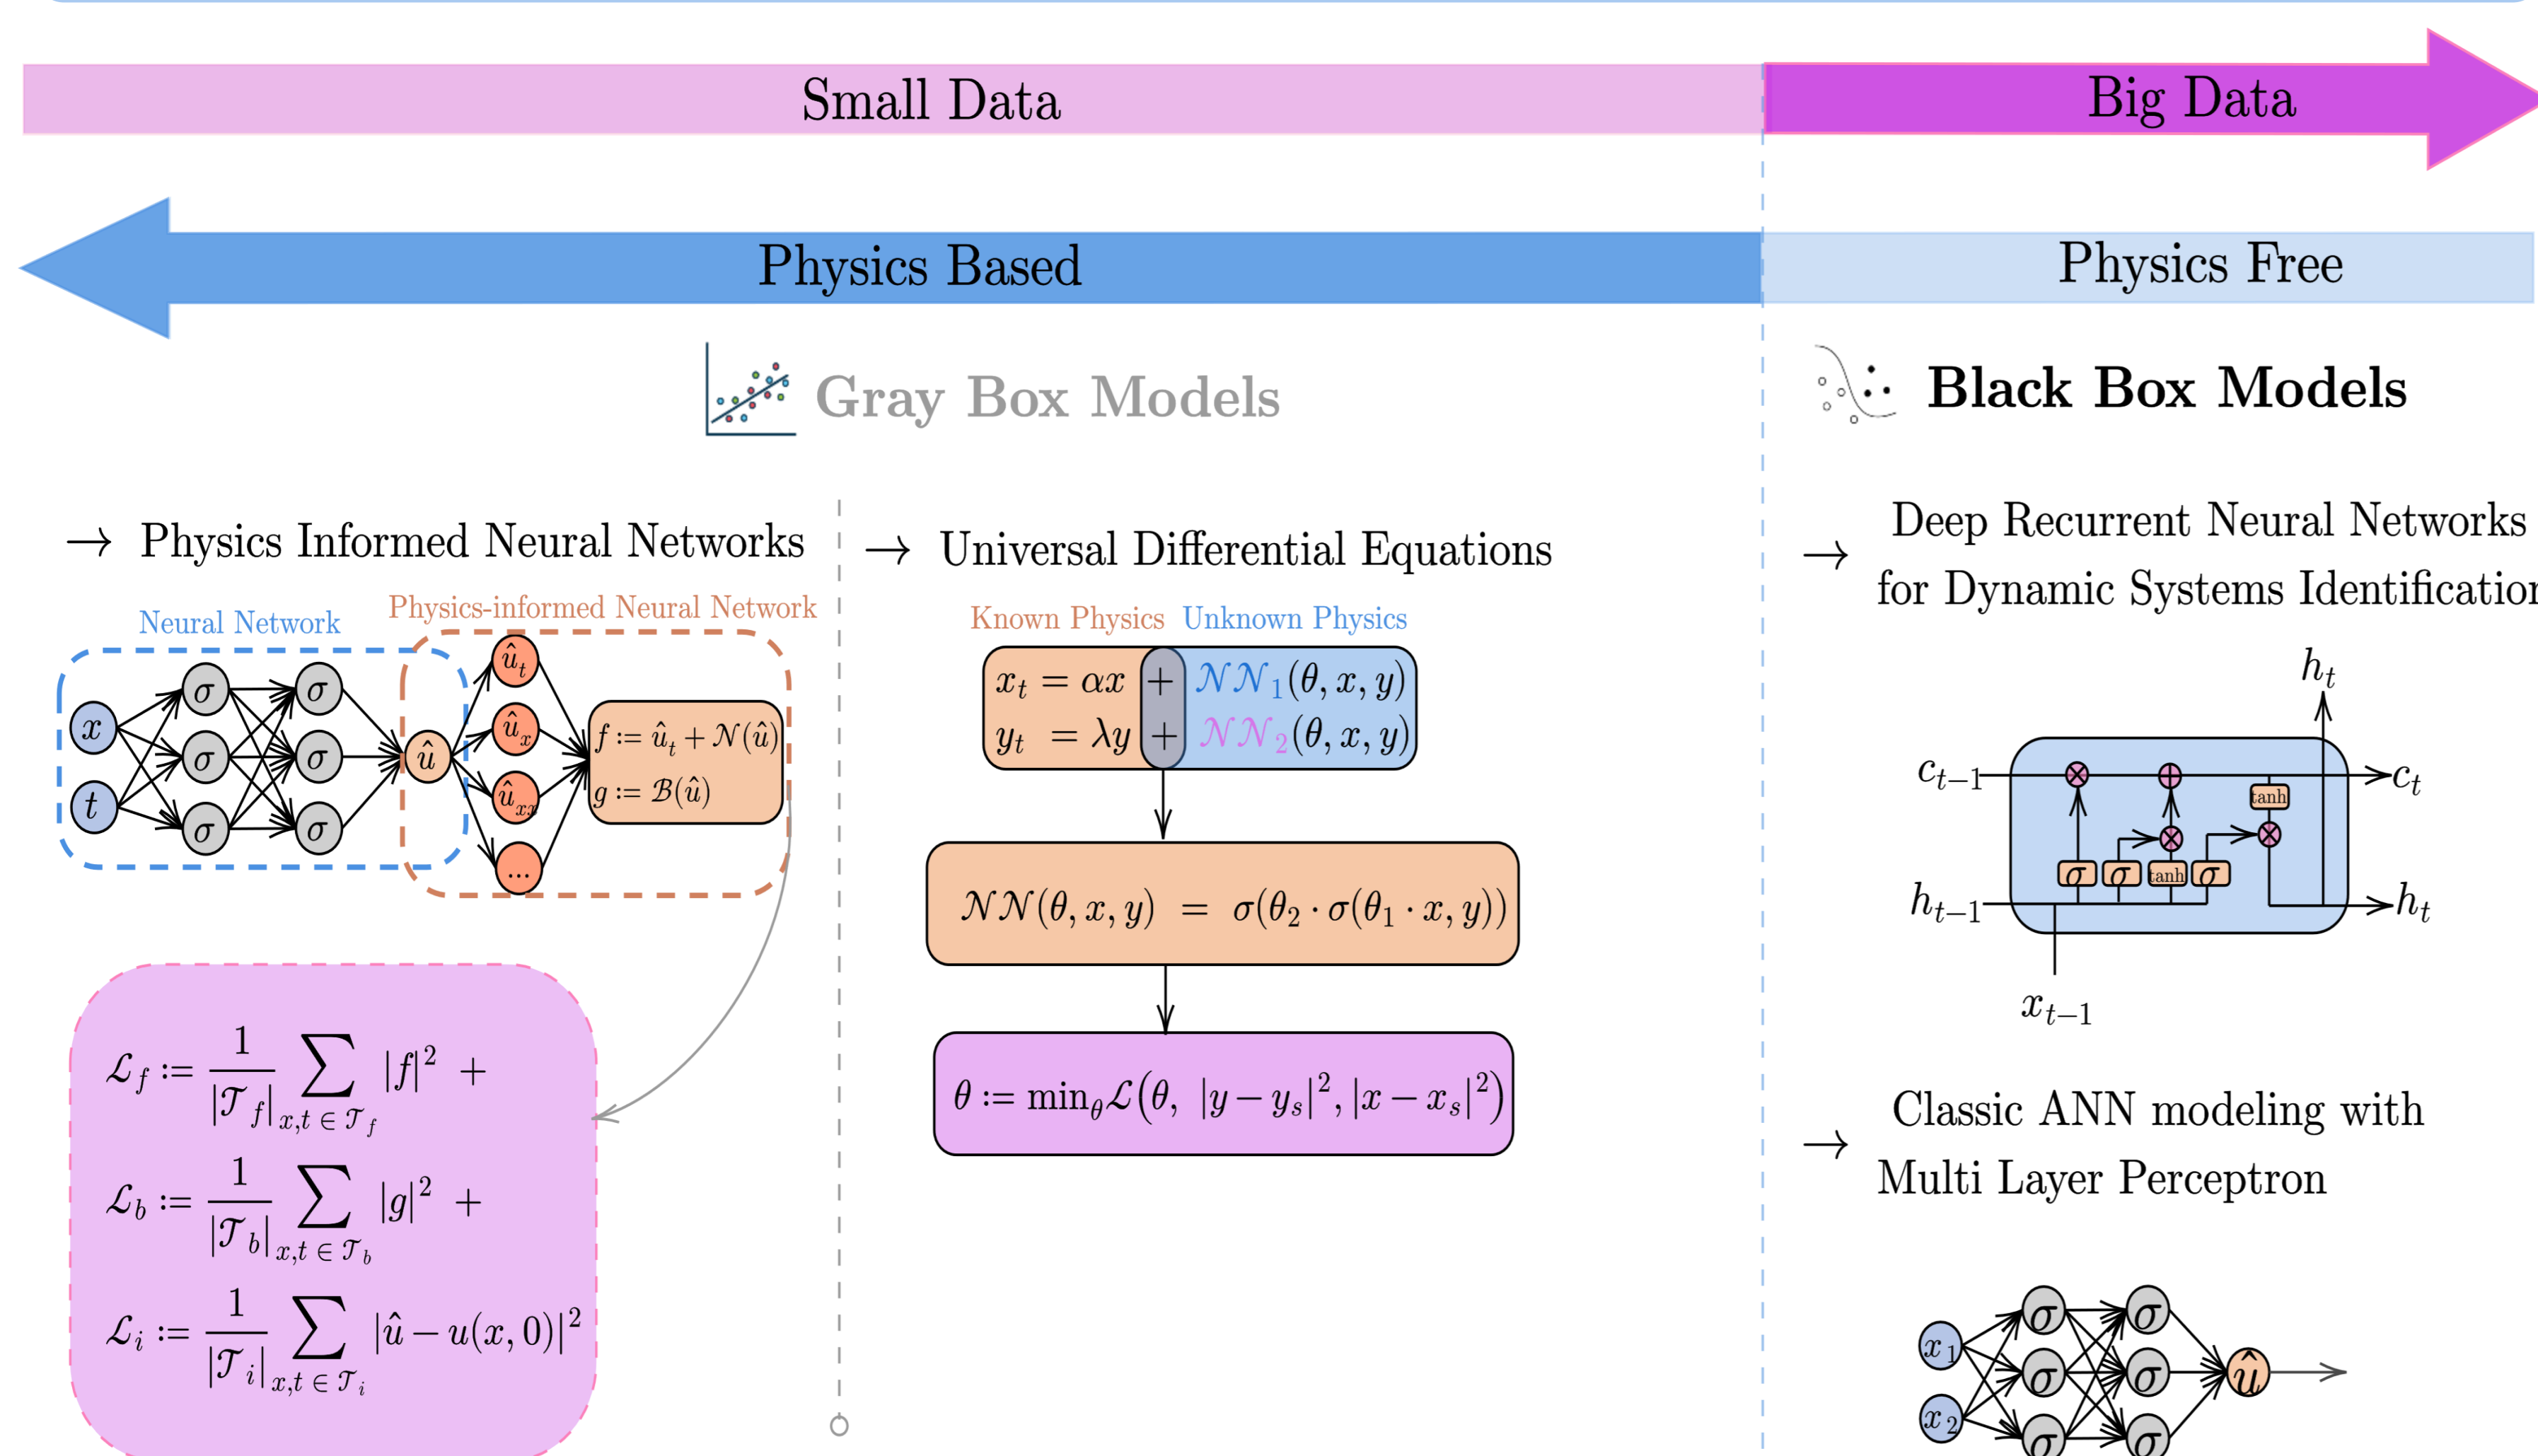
Small Data

Big Data

Physics Based

Physics Free

Gray Box Models

Black Box Models

→ Physics Informed Neural Networks

Neural Network

Physics-informed Neural Network

$x$ $t$ $\sigma$ $\sigma$ $\sigma$ $\sigma$ $\sigma$ $\sigma$ $\hat{u}$ $\hat{u}_t$ $\hat{u}_x$ $\hat{u}_{xx}$ ...

$f := \hat{u}_t + \mathcal{N}(\hat{u})$
$g := \mathcal{B}(\hat{u})$

$\mathcal{L}_f := \frac{1}{|\mathcal{T}_f|} \sum_{x,t \in \mathcal{T}_f} |f|^2 +$

$\mathcal{L}_b := \frac{1}{|\mathcal{T}_b|} \sum_{x,t \in \mathcal{T}_b} |g|^2 +$

$\mathcal{L}_i := \frac{1}{|\mathcal{T}_i|} \sum_{x,t \in \mathcal{T}_i} |\hat{u} - u(x,0)|^2$

→ Universal Differential Equations

Known Physics Unknown Physics

$x_t = \alpha x + \mathcal{NN}_1(\theta, x, y)$
$y_t = \lambda y + \mathcal{NN}_2(\theta, x, y)$

$\mathcal{NN}(\theta, x, y) = \sigma(\theta_2 \cdot \sigma(\theta_1 \cdot x, y))$

$\theta := \min_\theta \mathcal{L}(\theta, |y - y_s|^2, |x - x_s|^2)$

→ Deep Recurrent Neural Networks for Dynamic Systems Identificatior

$h_t$ $c_{t-1}$ $c_t$ tanh $\sigma$ $\sigma$ tanh $\sigma$ $h_{t-1}$ $h_t$ $x_{t-1}$

→ Classic ANN modeling with Multi Layer Perceptron

$x_1$ $x_2$ $\sigma$ $\sigma$ $\sigma$ $\sigma$ $\sigma$ $\sigma$ $\hat{u}$